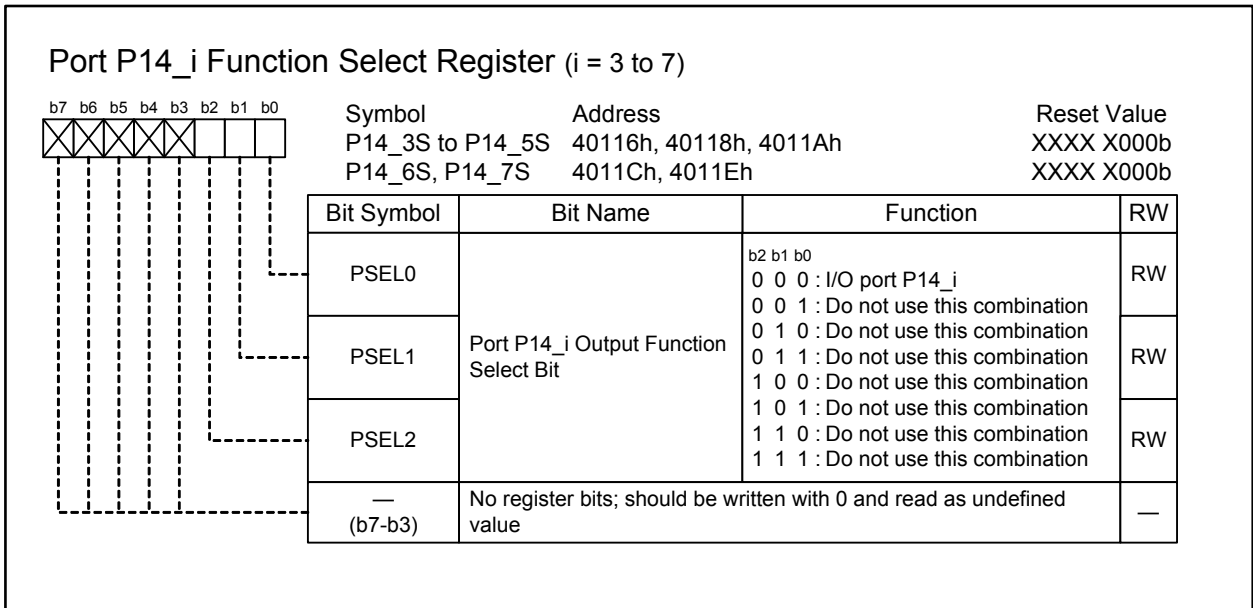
Port P14_i Function Select Register (i = 3 to 7)

b7 b6 b5 b4 b3 b2 b1 b0

| Symbol | Address | Reset Value |
|---|---|---|
| P14_3S to P14_5S | 40116h, 40118h, 4011Ah | XXXX X000b |
| P14_6S, P14_7S | 4011Ch, 4011Eh | XXXX X000b |

| Bit Symbol | Bit Name | Function | RW |
|---|---|---|---|
| PSEL0 | Port P14_i Output Function Select Bit | b2 b1 b0<br>0 0 0 : I/O port P14_i<br>0 0 1 : Do not use this combination<br>0 1 0 : Do not use this combination<br>0 1 1 : Do not use this combination<br>1 0 0 : Do not use this combination<br>1 0 1 : Do not use this combination<br>1 1 0 : Do not use this combination<br>1 1 1 : Do not use this combination | RW |
| PSEL1 | | | RW |
| PSEL2 | | | RW |
| — (b7-b3) | No register bits; should be written with 0 and read as undefined value | | — |